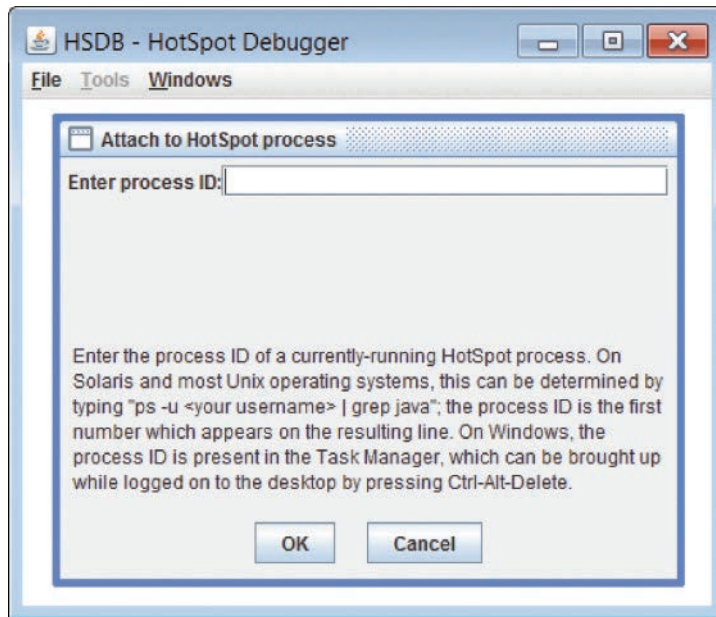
HSDB - HotSpot Debugger

File Tools Windows

Attach to HotSpot process

Enter process ID:

Enter the process ID of a currently-running HotSpot process. On Solaris and most Unix operating systems, this can be determined by typing "ps -u <your username> | grep java"; the process ID is the first number which appears on the resulting line. On Windows, the process ID is present in the Task Manager, which can be brought up while logged on to the desktop by pressing Ctrl-Alt-Delete.

OK Cancel